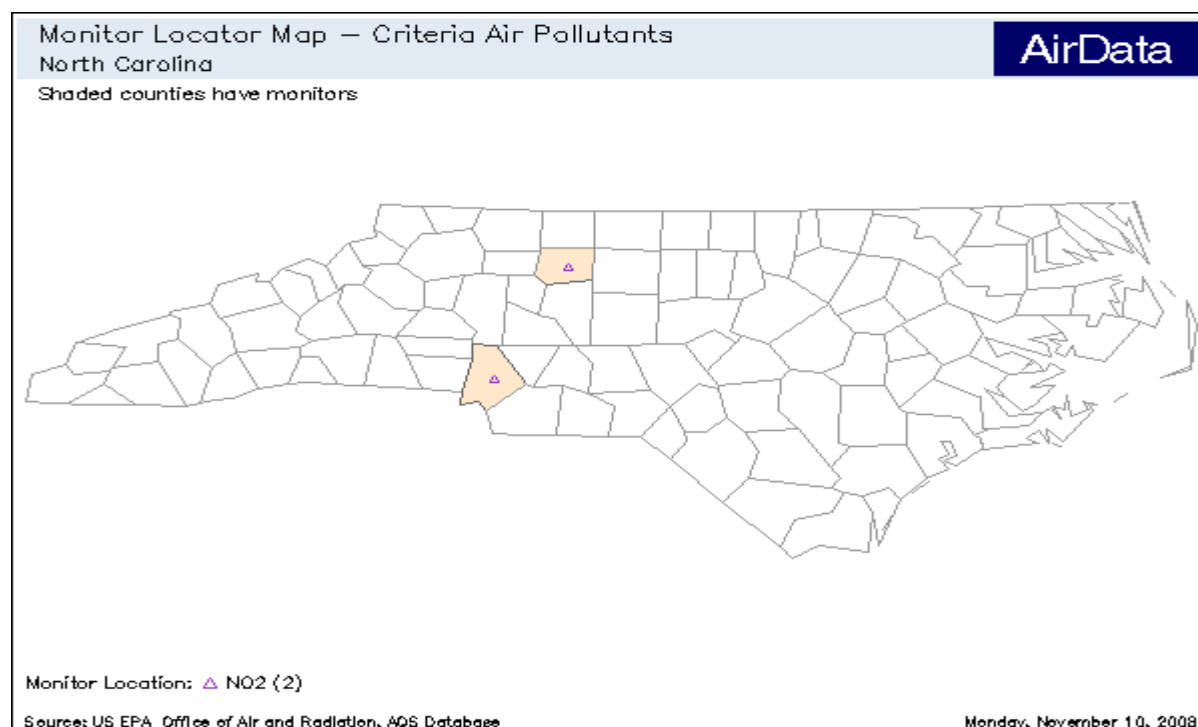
Monitor Locator Map — Criteria Air Pollutants
North Carolina

AirData

Shaded counties have monitors

Monitor Location: △ NO2 (2)

Source: US EPA, Office of Air and Radiation, AQS Database

Monday, November 10, 2008